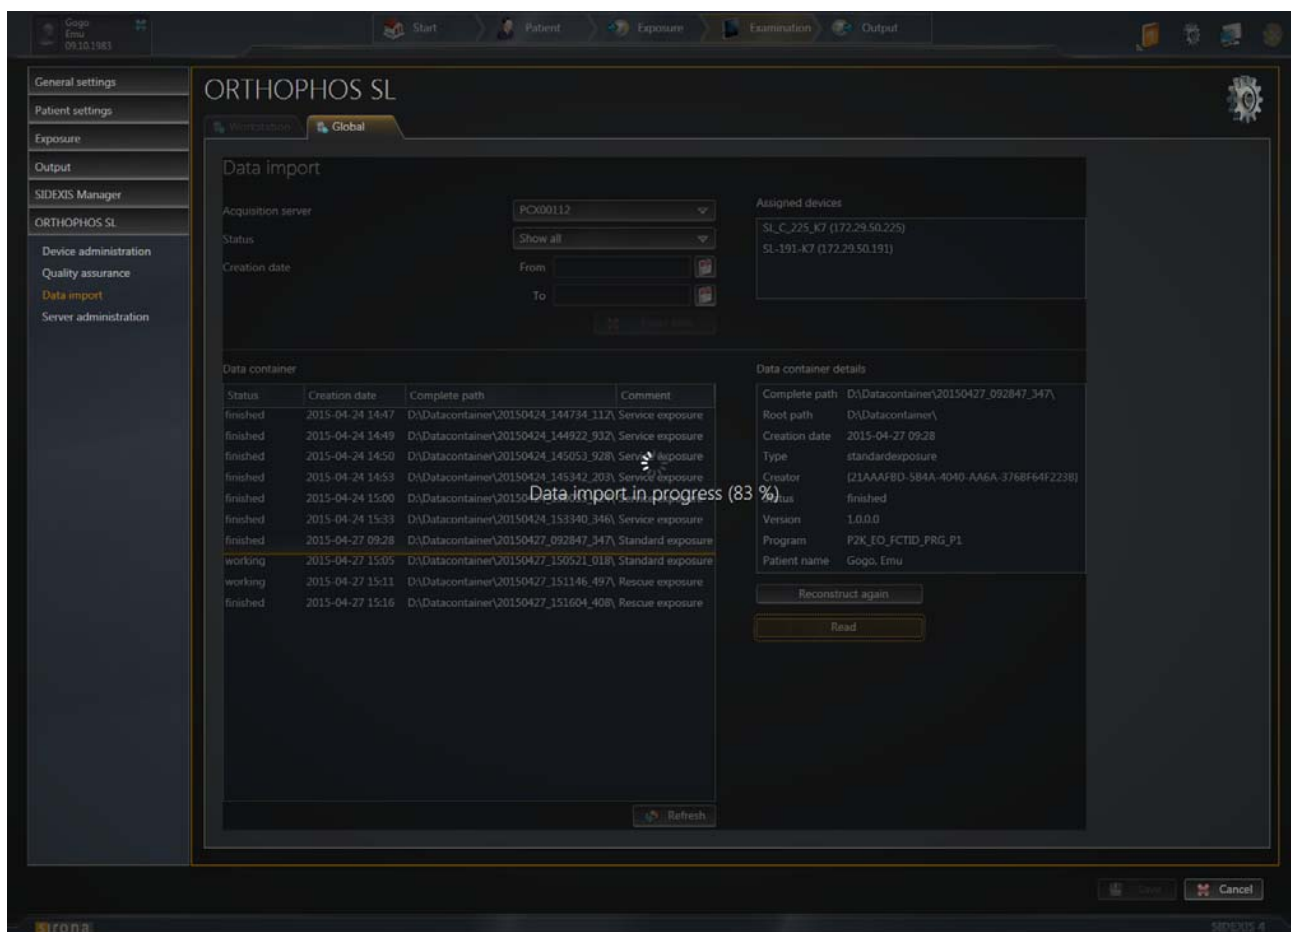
Gogo
Emu
09.10.1983

Start
Patient
Exposure
Examination
Output

General settings
Patient settings
Exposure
Output
SIDEXIS Manager
ORTHOPHOS SL
Device administration
Quality assurance
Data import
Server administration

ORTHOPHOS SL

Workstation
Global

Data import

Acquisition server
PCX00112
Status
Show all
Creation date
From
To
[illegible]

Assigned devices
SL_C_225_K7 (172.29.50.225)
SL-191-K7 (172.29.50.191)

Data container

| Status | Creation date | Complete path | Comment |
|---|---|---|---|
| finished | 2015-04-24 14:47 | D:\Datacontainer\20150424_144734_112\ | Service exposure |
| finished | 2015-04-24 14:49 | D:\Datacontainer\20150424_144922_932\ | Service exposure |
| finished | 2015-04-24 14:50 | D:\Datacontainer\20150424_145053_928\ | Service exposure |
| finished | 2015-04-24 14:53 | D:\Datacontainer\20150424_145342_203\ | Service exposure |
| finished | 2015-04-24 15:00 | D:\Datacontainer\2015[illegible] | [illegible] |
| finished | 2015-04-24 15:33 | D:\Datacontainer\20150424_153340_346\ | Service exposure |
| finished | 2015-04-27 09:28 | D:\Datacontainer\20150427_092847_347\ | Standard exposure |
| working | 2015-04-27 15:05 | D:\Datacontainer\20150427_150521_018\ | Standard exposure |
| working | 2015-04-27 15:11 | D:\Datacontainer\20150427_151146_497\ | Rescue exposure |
| finished | 2015-04-27 15:16 | D:\Datacontainer\20150427_151604_408\ | Rescue exposure |

Data import in progress (83 %)

Refresh

Data container details

| | |
|---|---|
| Complete path | D:\Datacontainer\20150427_092847_347\ |
| Root path | D:\Datacontainer\ |
| Creation date | 2015-04-27 09:28 |
| Type | standardexposure |
| Creator | {21AAAFBD-584A-4040-AA6A-3768F64F2238} |
| Status | finished |
| Version | 1.0.0.0 |
| Program | P2K_EO_FCTID_PRG_P1 |
| Patient name | Gogo, Emu |

Reconstruct again
Read

Save
Cancel

sirona
SIDEXIS 4